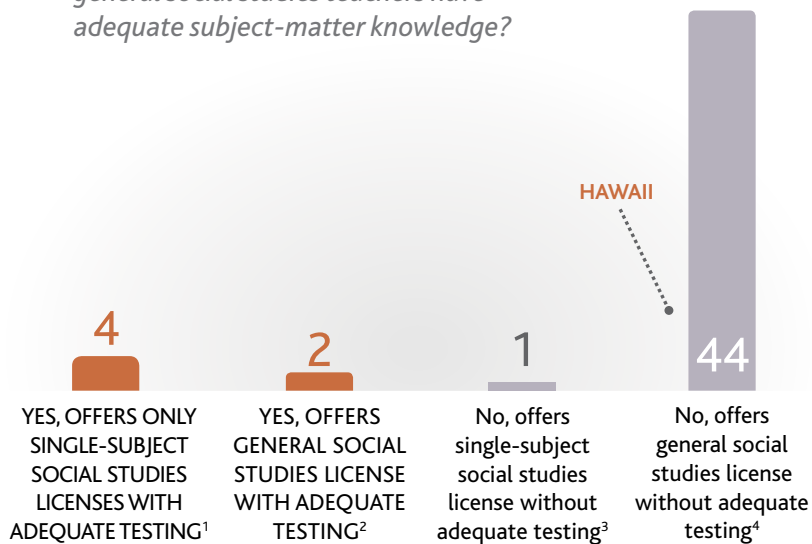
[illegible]
adequate subject-matter knowledge?

HAWAII

4

2

1

44

YES, OFFERS ONLY SINGLE-SUBJECT SOCIAL STUDIES LICENSES WITH ADEQUATE TESTING$^1$

YES, OFFERS GENERAL SOCIAL STUDIES LICENSE WITH ADEQUATE TESTING$^2$

No, offers single-subject social studies license without adequate testing$^3$

No, offers general social studies license without adequate testing$^4$